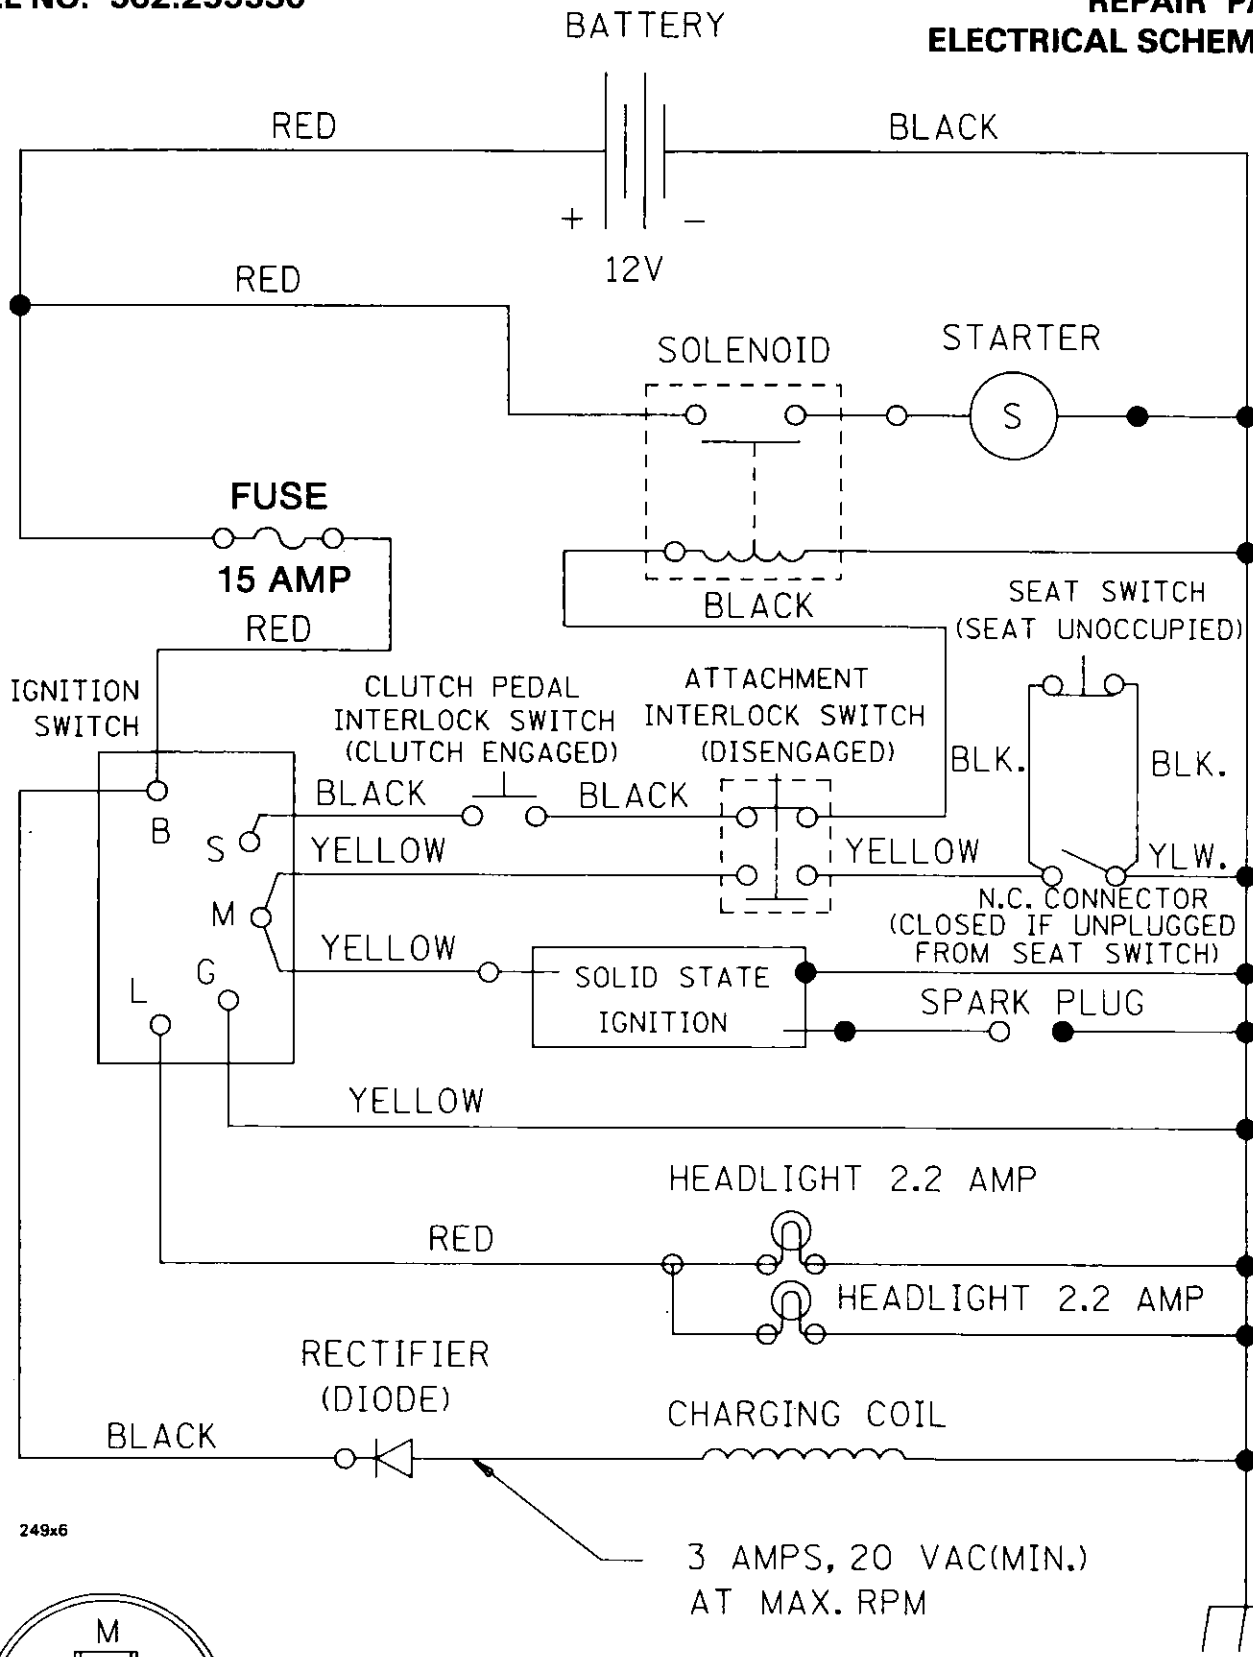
L NO. 502.255550

BATTERY

REPAIR PA
ELECTRICAL SCHEM

RED

BLACK

+

−

12V

RED

SOLENOID

STARTER

S

FUSE

15 AMP

BLACK

RED

SEAT SWITCH
(SEAT UNOCCUPIED)

IGNITION SWITCH

CLUTCH PEDAL INTERLOCK SWITCH (CLUTCH ENGAGED)

ATTACHMENT INTERLOCK SWITCH (DISENGAGED)

BLK.

BLK.

B

S

BLACK

BLACK

YELLOW

YELLOW

YLW.

M

N.C. CONNECTOR
(CLOSED IF UNPLUGGED FROM SEAT SWITCH)

YELLOW

SOLID STATE IGNITION

L

G

SPARK PLUG

YELLOW

HEADLIGHT 2.2 AMP

RED

HEADLIGHT 2.2 AMP

RECTIFIER (DIODE)

CHARGING COIL

BLACK

249x6

3 AMPS, 20 VAC(MIN.) AT MAX. RPM

M